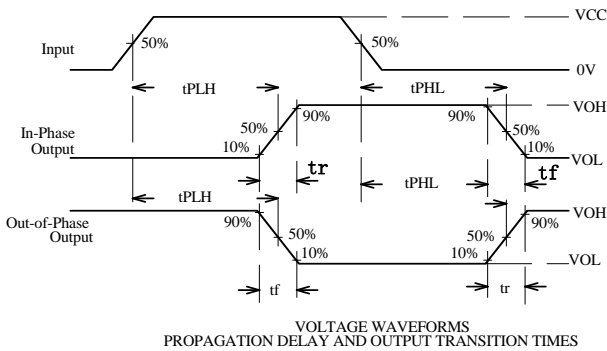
VCC

Input

50%

50%

0V

tPLH

tPHL

VOH

In-Phase Output

50%

90%

90%

50%

10%

10%

VOL

tr

tPHL

tf

tPLH

Out-of-Phase Output

90%

50%

50%

90%

VOH

10%

10%

VOL

tf

tr

VOLTAGE WAVEFORMS
PROPAGATION DELAY AND OUTPUT TRANSITION TIMES